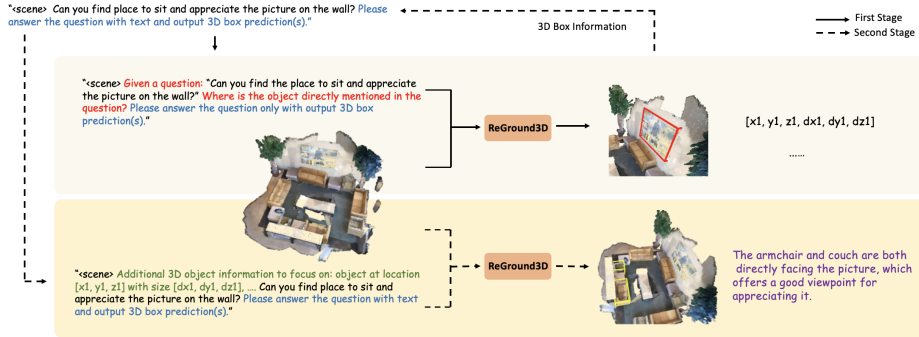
"<scene> Can you find place to sit and appreciate the picture on the wall? Please answer the question with text and output 3D box prediction(s)."

3D Box Information

First Stage
Second Stage

"<scene> Given a question: "Can you find the place to sit and appreciate the picture on the wall?" Where is the object directly mentioned in the question? Please answer the question only with output 3D box prediction(s)."

ReGround3D

[x1, y1, z1, dx1, dy1, dz1]

......

"<scene> Additional 3D object information to focus on: object at location [x1, y1, z1] with size [dx1, dy1, dz1], .... Can you find place to sit and appreciate the picture on the wall? Please answer the question with text and output 3D box prediction(s)."

ReGround3D

The armchair and couch are both directly facing the picture, which offers a good viewpoint for appreciating it.